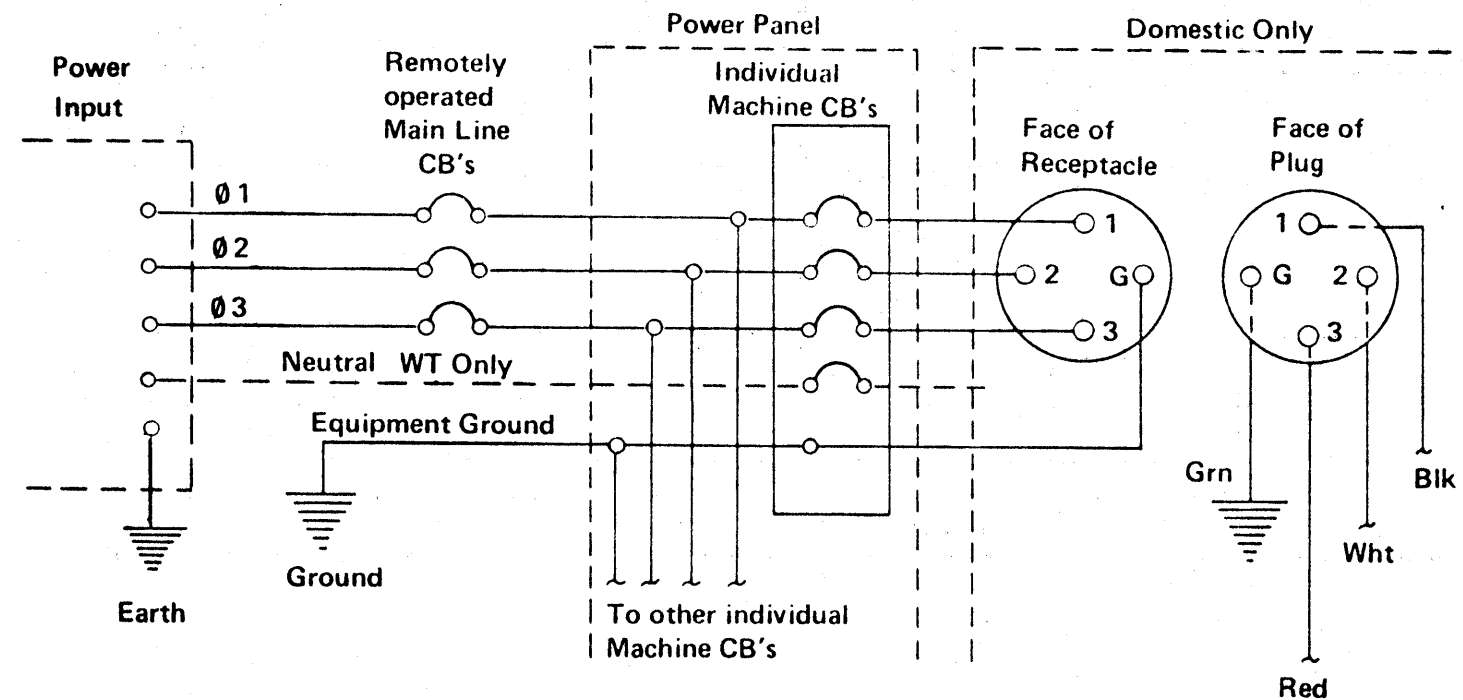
Power Panel

Domestic Only

Power Input

Remotely operated Main Line CB's

Individual Machine CB's

Face of Receptacle

Face of Plug

Ø 1

Ø 2

Ø 3

Neutral WT Only

1

2

G

3

1

G

2

3

Equipment Ground

Earth

Ground

To other individual Machine CB's

Grn

Blk

Wht

Red